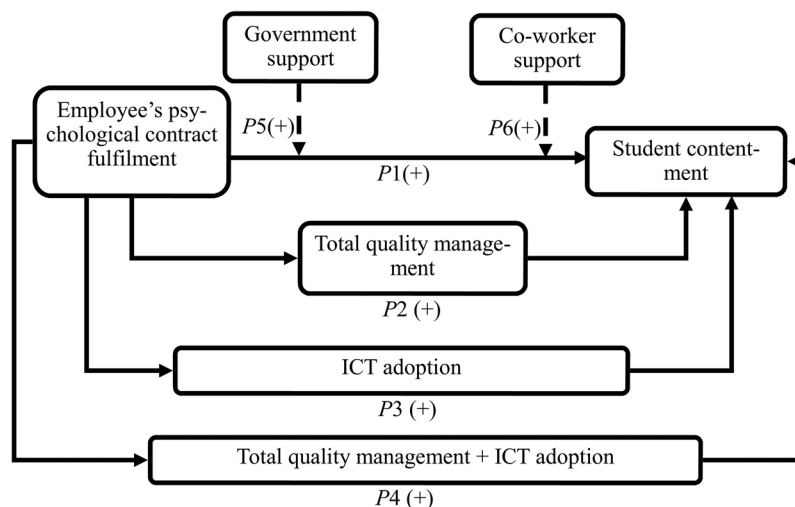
Government support

Co-worker support

Employee's psychological contract fulfilment

P5(+)

P6(+)

Student contentment

P1(+)

Total quality management

P2 (+)

ICT adoption

P3 (+)

Total quality management + ICT adoption

P4 (+)